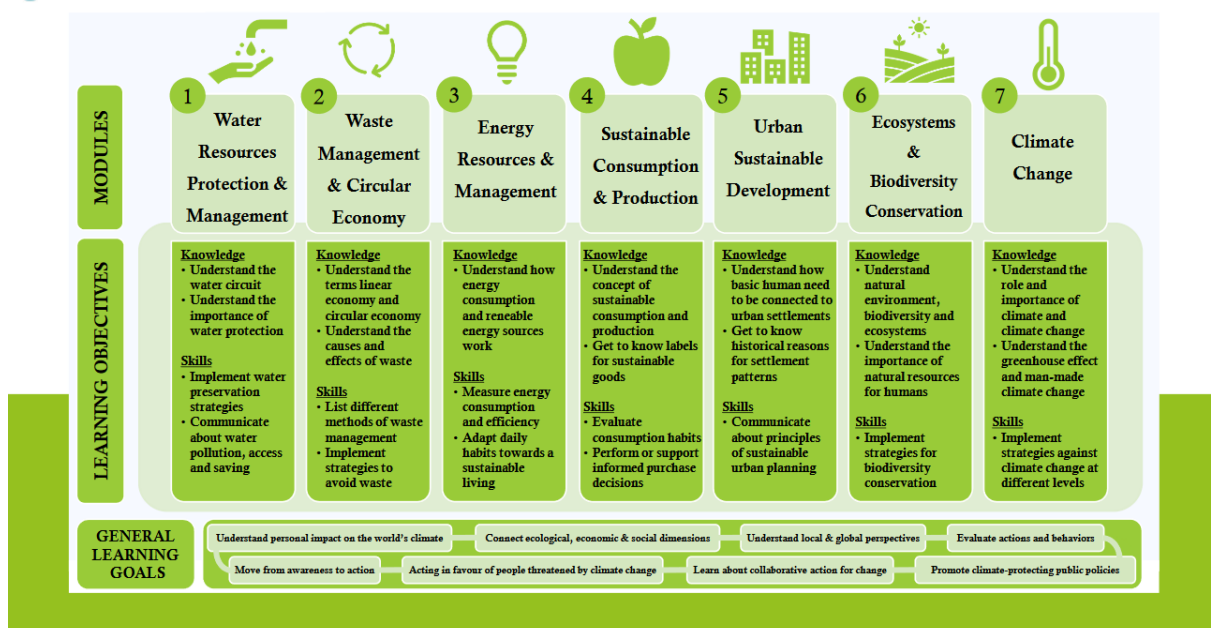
MODULES

1 Water Resources Protection & Management

2 Waste Management & Circular Economy

3 Energy Resources & Management

4 Sustainable Consumption & Production

5 Urban Sustainable Development

6 Ecosystems & Biodiversity Conservation

7 Climate Change

LEARNING OBJECTIVES

Knowledge
• Understand the water circuit
• Understand the importance of water protection
Skills
• Implement water preservation strategies
• Communicate about water pollution, access and saving

Knowledge
• Understand the terms linear economy and circular economy
• Understand the causes and effects of waste
Skills
• List different methods of waste management
• Implement strategies to avoid waste

Knowledge
• Understand how energy consumption and reneable energy sources work
Skills
• Measure energy consumption and efficiency
• Adapt daily habits towards a sustainable living

Knowledge
• Understand the concept of sustainable consumption and production
• Get to know labels for sustainable goods
Skills
• Evaluate consumption habits
• Perform or support informed purchase decisions

Knowledge
• Understand how basic human need to be connected to urban settlements
• Get to know historical reasons for settlement patterns
Skills
• Communicate about principles of sustainable urban planning

Knowledge
• Understand natural environment, biodiversity and ecosystems
• Understand the importance of natural resources for humans
Skills
• Implement strategies for biodiversity conservation

Knowledge
• Understand the role and importance of climate and climate change
• Understand the greenhouse effect and man-made climate change
Skills
• Implement strategies against climate change at different levels

GENERAL LEARNING GOALS

Understand personal impact on the world's climate
Connect ecological, economic & social dimensions
Understand local & global perspectives
Evaluate actions and behaviors
Move from awareness to action
Acting in favour of people threatened by climate change
Learn about collaborative action for change
Promote climate-protecting public policies